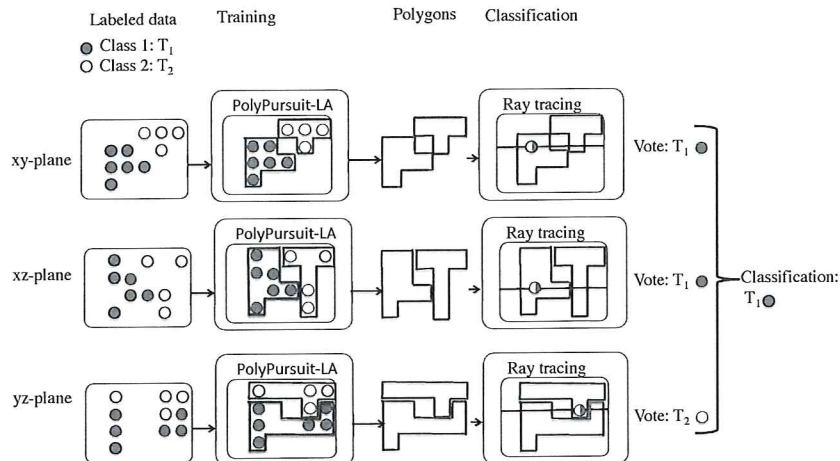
Labeled data
Class 1: $T_1$
Class 2: $T_2$

Training

Polygons

Classification

xy-plane
PolyPursuit-LA
Ray tracing
Vote: $T_1$

xz-plane
PolyPursuit-LA
Ray tracing
Vote: $T_1$

Classification: $T_1$

yz-plane
PolyPursuit-LA
Ray tracing
Vote: $T_2$